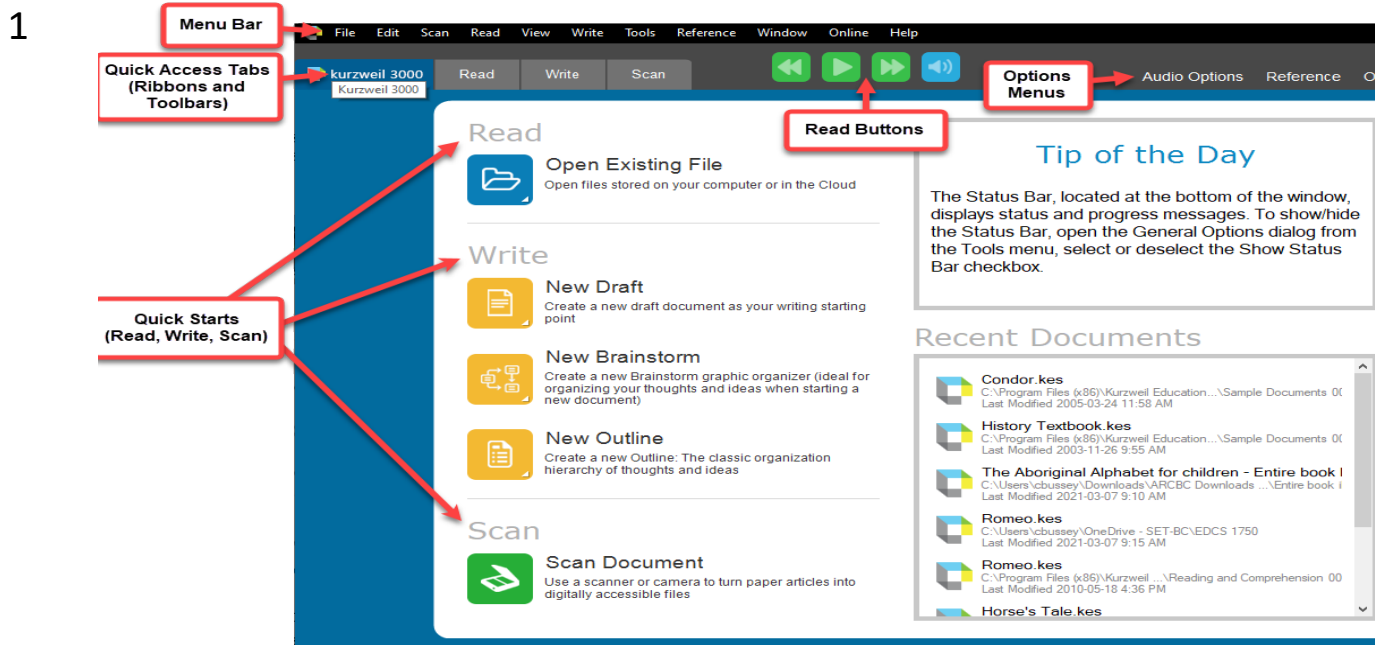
1

Menu Bar

File Edit Scan Read View Write Tools Reference Window Online Help

Quick Access Tabs (Ribbons and Toolbars)

kurzweil 3000

Kurzweil 3000

Read Write Scan

Options Menus

Audio Options Reference O

Read Buttons

Read

Open Existing File
Open files stored on your computer or in the Cloud

Write

New Draft
Create a new draft document as your writing starting point

New Brainstorm
Create a new Brainstorm graphic organizer (ideal for organizing your thoughts and ideas when starting a new document)

New Outline
Create a new Outline: The classic organization hierarchy of thoughts and ideas

Scan

Scan Document
Use a scanner or camera to turn paper articles into digitally accessible files

Quick Starts (Read, Write, Scan)

Tip of the Day

The Status Bar, located at the bottom of the window, displays status and progress messages. To show/hide the Status Bar, open the General Options dialog from the Tools menu, select or deselect the Show Status Bar checkbox.

Recent Documents

Condor.kes
C:\Program Files (x86)\Kurzweil Education...\Sample Documents 0(
Last Modified 2005-03-24 11:58 AM

History Textbook.kes
C:\Program Files (x86)\Kurzweil Education...\Sample Documents 0(
Last Modified 2003-11-26 9:55 AM

The Aboriginal Alphabet for children - Entire book l
C:\Users\cbussey\Downloads\ARCBC Downloads ...\Entire book i
Last Modified 2021-03-07 9:10 AM

Romeo.kes
C:\Users\cbussey\OneDrive - SET-BC\EDCS 1750
Last Modified 2021-03-07 9:15 AM

Romeo.kes
C:\Program Files (x86)\Kurzweil ...\Reading and Comprehension 0(
Last Modified 2010-05-18 4:36 PM

Horse's Tale.kes